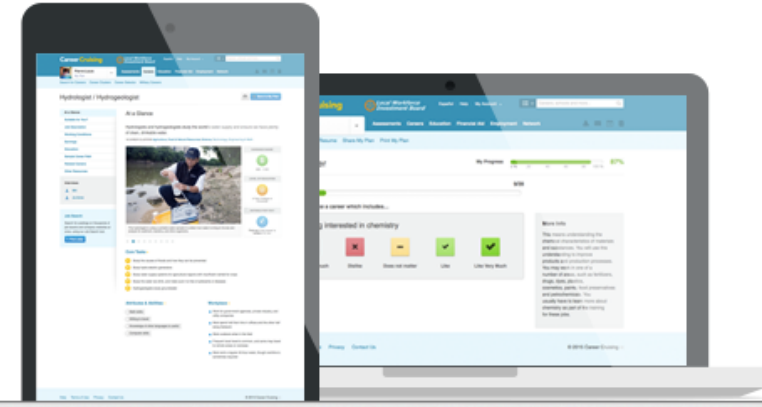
Hydrologist / Hydrogeologist

At a Glance

Core Tasks

Attributes & Abilities

Workplace

Local Workforce Investment Board

Assessments Careers Education Financial Aid Employment Network

Resume Share My Plan Print My Plan

My Progress

87%

a career which includes...

Interested in chemistry

Dislike

Does not matter

Like

Like Very Much

More Info

Privacy Contact Us

© 2016 Career Cruising